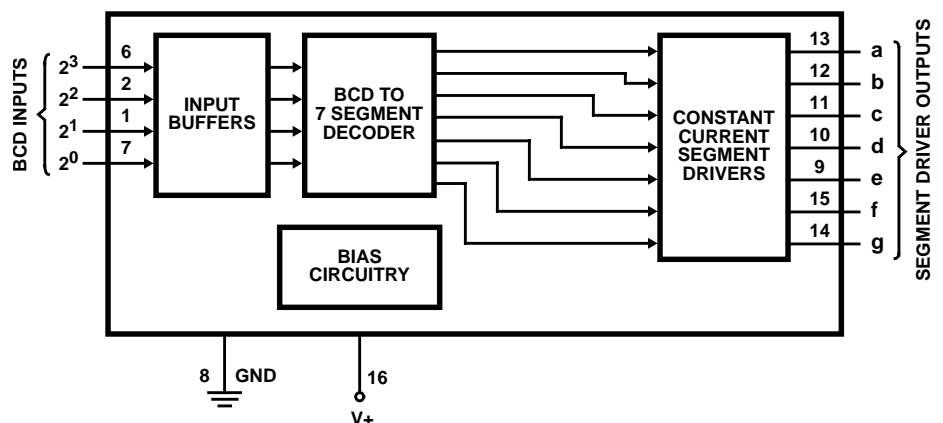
BCD INPUTS

$2^3$ 6
$2^2$ 2
$2^1$ 1
$2^0$ 7

INPUT BUFFERS

BCD TO 7 SEGMENT DECODER

CONSTANT CURRENT SEGMENT DRIVERS

BIAS CIRCUITRY

13 a
12 b
11 c
10 d
9 e
15 f
14 g

SEGMENT DRIVER OUTPUTS

8 GND

16
V+